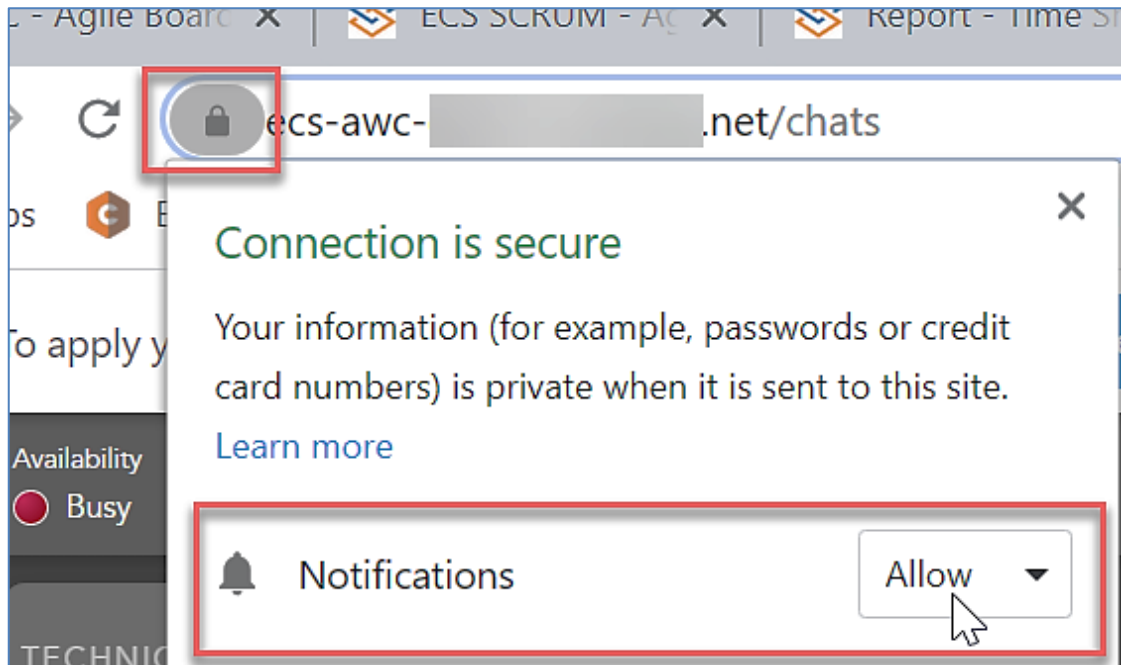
C - Agile Boarc ✕ ECS SCRUM - Ag ✕ Report - Time Sh

ecs-awc-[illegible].net/chats

ps E

To apply y

Availability
Busy

TECHNIC

Connection is secure

Your information (for example, passwords or credit card numbers) is private when it is sent to this site.

Learn more

Notifications Allow